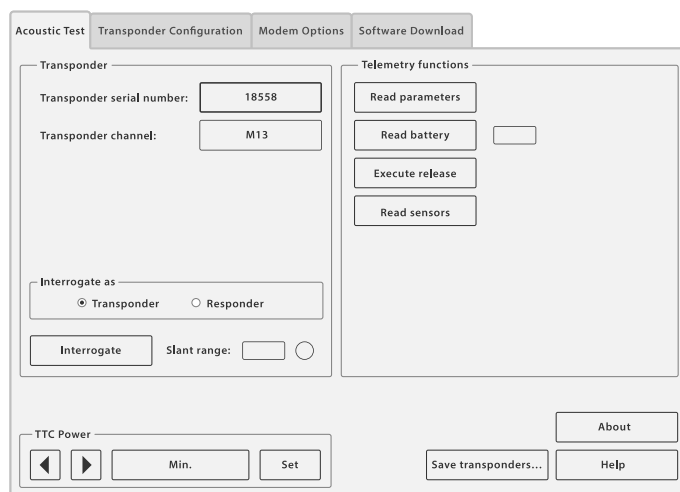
Acoustic Test | Transponder Configuration | Modem Options | Software Download

Transponder

Transponder serial number: 18558

Transponder channel: M13

Interrogate as

Transponder

Responder

Interrogate

Slant range:

Telemetry functions

Read parameters

Read battery

Execute release

Read sensors

TTC Power

Min.

Set

Save transponders...

About

Help